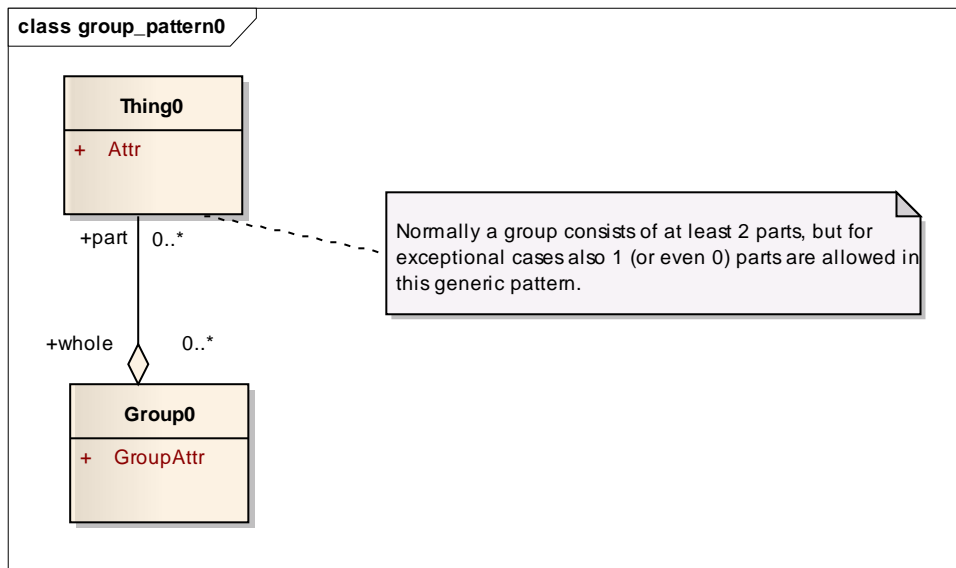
class group_pattern0

Thing0

+ Attr

+part 0..*

+whole 0..*

Group0

+ GroupAttr

Normally a group consists of at least 2 parts, but for exceptional cases also 1 (or even 0) parts are allowed in this generic pattern.